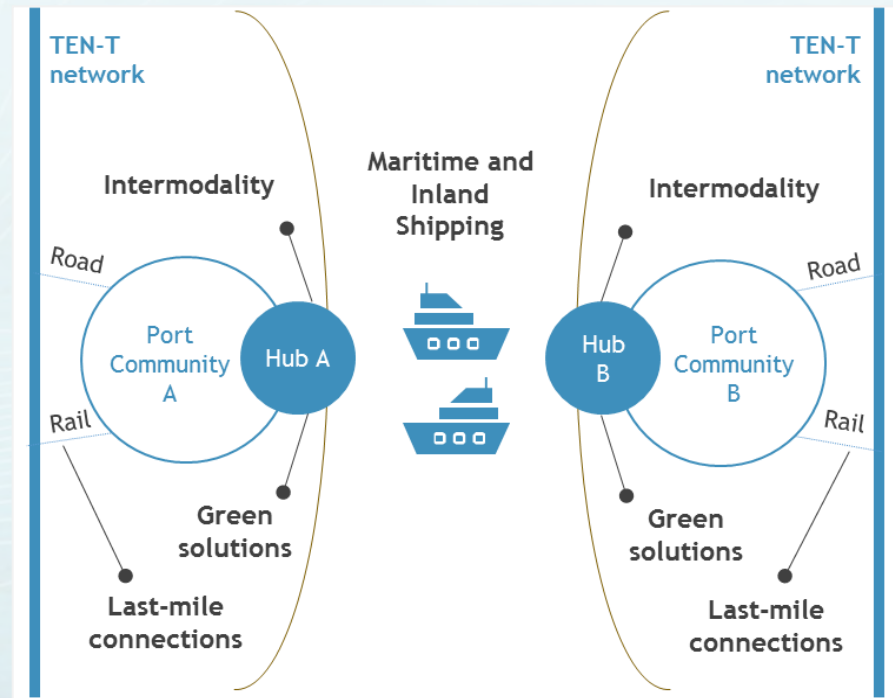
TEN-T network

Intermodality

Road

Port Community A

Hub A

Rail

Green solutions

Last-mile connections

Maritime and Inland Shipping

TEN-T network

Intermodality

Road

Hub B

Port Community B

Rail

Green solutions

Last-mile connections